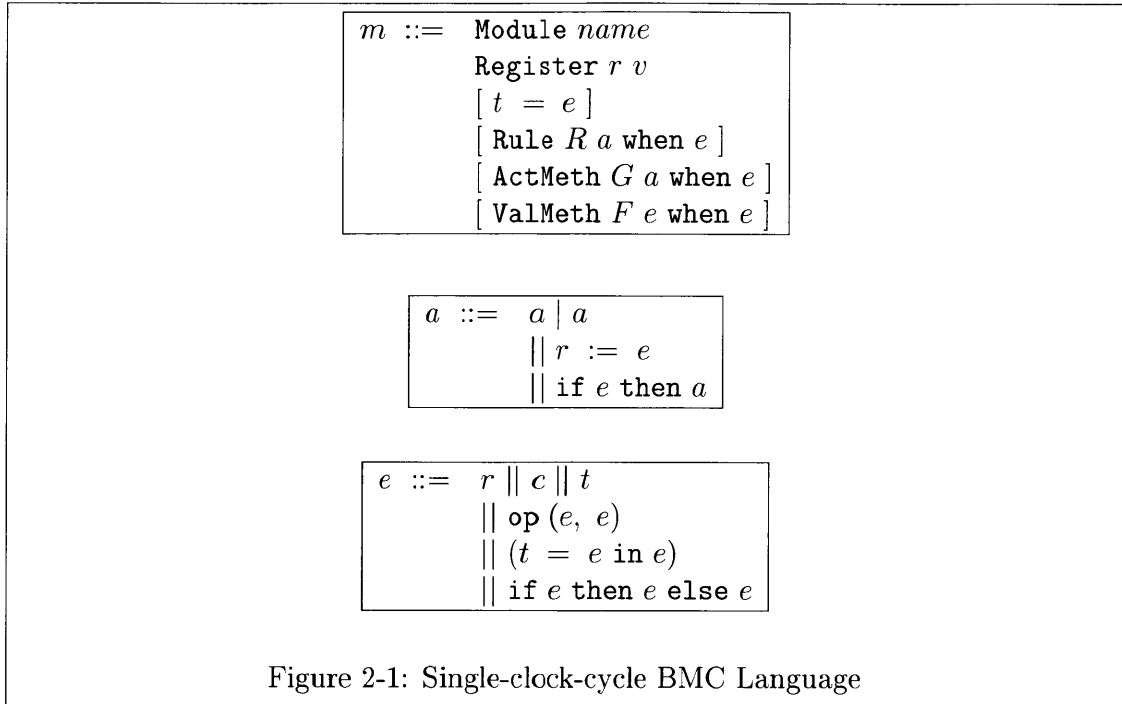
$m$ ::= Module $name$
Register $r$ $v$
[ $t$ = $e$ ]
[ Rule $R$ $a$ when $e$ ]
[ ActMeth $G$ $a$ when $e$ ]
[ ValMeth $F$ $e$ when $e$ ]

$a$ ::= $a$ | $a$
|| $r$ := $e$
|| if $e$ then $a$

$e$ ::= $r$ || $c$ || $t$
|| op ($e$, $e$)
|| ($t$ = $e$ in $e$)
|| if $e$ then $e$ else $e$

Figure 2-1: Single-clock-cycle BMC Language